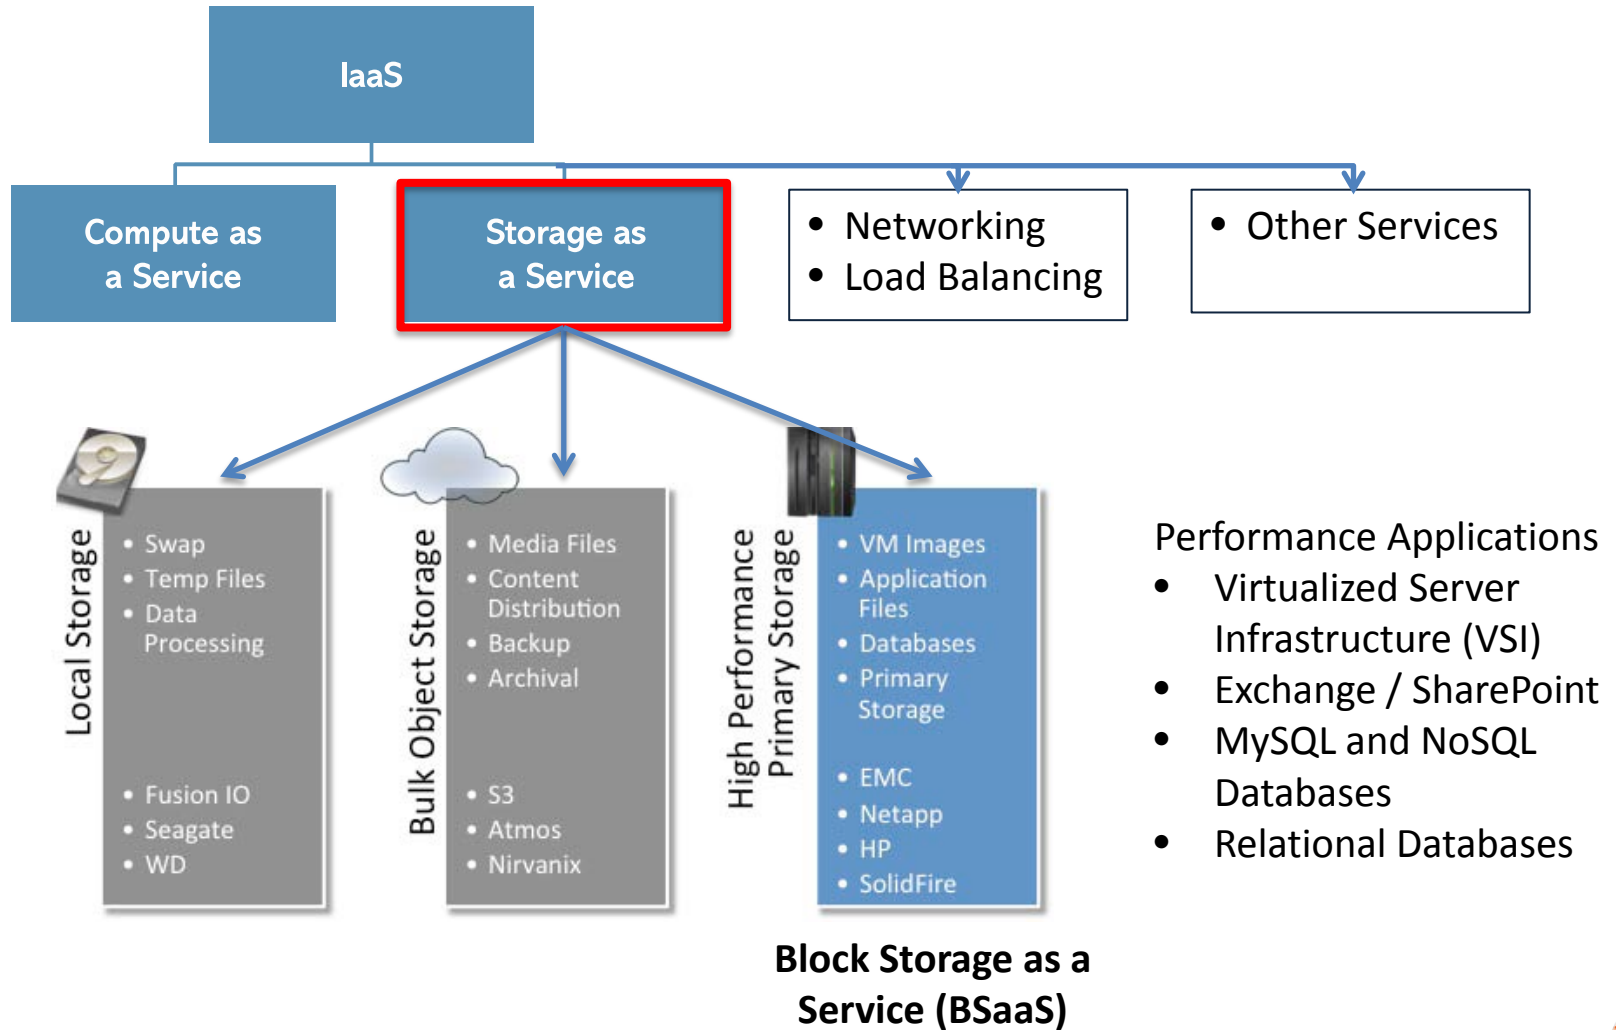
IaaS

Compute as a Service

Storage as a Service

- Networking
- Load Balancing

- Other Services

Local Storage

- Swap
- Temp Files
- Data Processing

- Fusion IO
- Seagate
- WD

Bulk Object Storage

- Media Files
- Content Distribution
- Backup
- Archival

- S3
- Atmos
- Nirvanix

High Performance Primary Storage

- VM Images
- Application Files
- Databases
- Primary Storage

- EMC
- Netapp
- HP
- SolidFire

Block Storage as a Service (BSaaS)

Performance Applications
- Virtualized Server Infrastructure (VSI)
- Exchange / SharePoint
- MySQL and NoSQL Databases
- Relational Databases